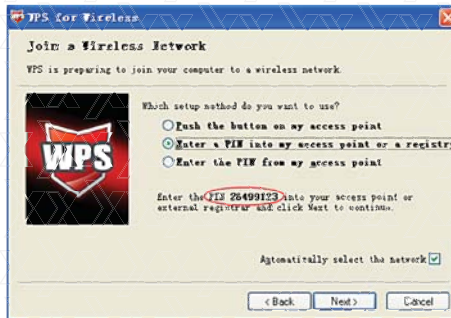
WPS for Wireless

Join a Wireless Network

WPS is preparing to join your computer to a wireless network.

WPS

Which setup method do you want to use?

Push the button on my access point

Enter a PIN into my access point or a registr

Enter the PIN from my access point

Enter the PIN 26499123 into your access point or external registrar and click Next to continue.

Automatically select the network

< Back

Next >

Cancel